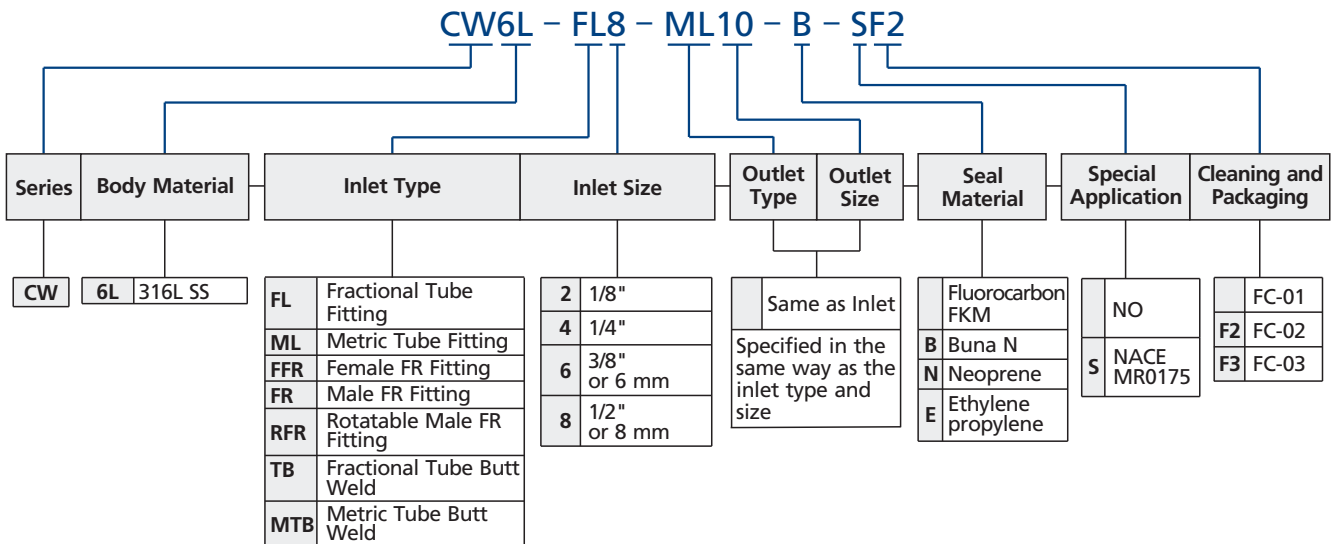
CW6L – FL8 – ML10 – B – SF2

| Series | Body Material | Inlet Type | Inlet Size | Outlet Type | Outlet Size | Seal Material | Special Application | Cleaning and Packaging |
|---|---|---|---|---|---|---|---|---|

| CW |
|---|

| 6L | 316L SS |
|---|---|

| FL | Fractional Tube Fitting |
|---|---|
| ML | Metric Tube Fitting |
| FFR | Female FR Fitting |
| FR | Male FR Fitting |
| RFR | Rotatable Male FR Fitting |
| TB | Fractional Tube Butt Weld |
| MTB | Metric Tube Butt Weld |

| 2 | 1/8" |
|---|---|
| 4 | 1/4" |
| 6 | 3/8" or 6 mm |
| 8 | 1/2" or 8 mm |

| | Same as Inlet |
|---|---|

Specified in the same way as the inlet type and size

| | Fluorocarbon FKM |
|---|---|
| B | Buna N |
| N | Neoprene |
| E | Ethylene propylene |

| | NO |
|---|---|
| S | NACE MR0175 |

| | FC-01 |
|---|---|
| F2 | FC-02 |
| F3 | FC-03 |